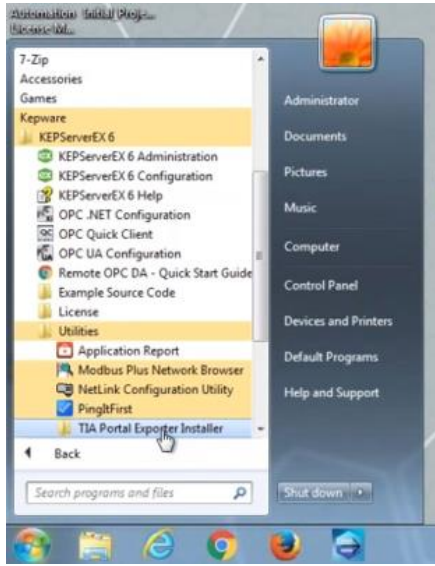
Automation Initial Proje...
Electric M...

7-Zip
Accessories
Games
Kepware
KEPServerEX 6
KEPServerEX 6 Administration
KEPServerEX 6 Configuration
KEPServerEX 6 Help
OPC .NET Configuration
OPC Quick Client
OPC UA Configuration
Remote OPC DA - Quick Start Guide
Example Source Code
License
Utilities
Application Report
Modbus Plus Network Browser
NetLink Configuration Utility
PingItFirst
TIA Portal Exporter Installer
Back

Search programs and files

Administrator
Documents
Pictures
Music
Computer
Control Panel
Devices and Printers
Default Programs
Help and Support

Shut down